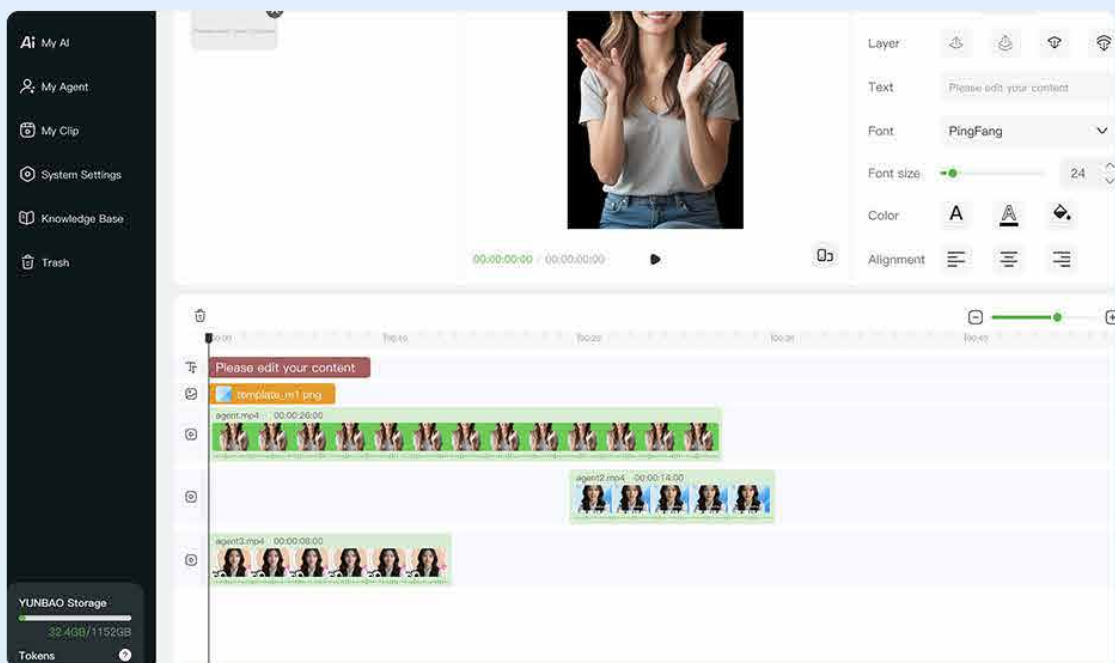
My AI
My Agent
My Clip
System Settings
Knowledge Base
Trash

YUNBAO Storage
32.4GB/1152GB
Tokens

00:00:00:00 / 00:00:00:00

Layer
Text
Please edit your content
Font
PingFang
Font size
24
Color
A
A
Alignment

00:00
00:10
00:20
00:30
00:40

Please edit your content
template_m1.png
agent.mp4 00:00:26:00
agent2.mp4 00:00:14:00
agent3.mp4 00:00:08:00